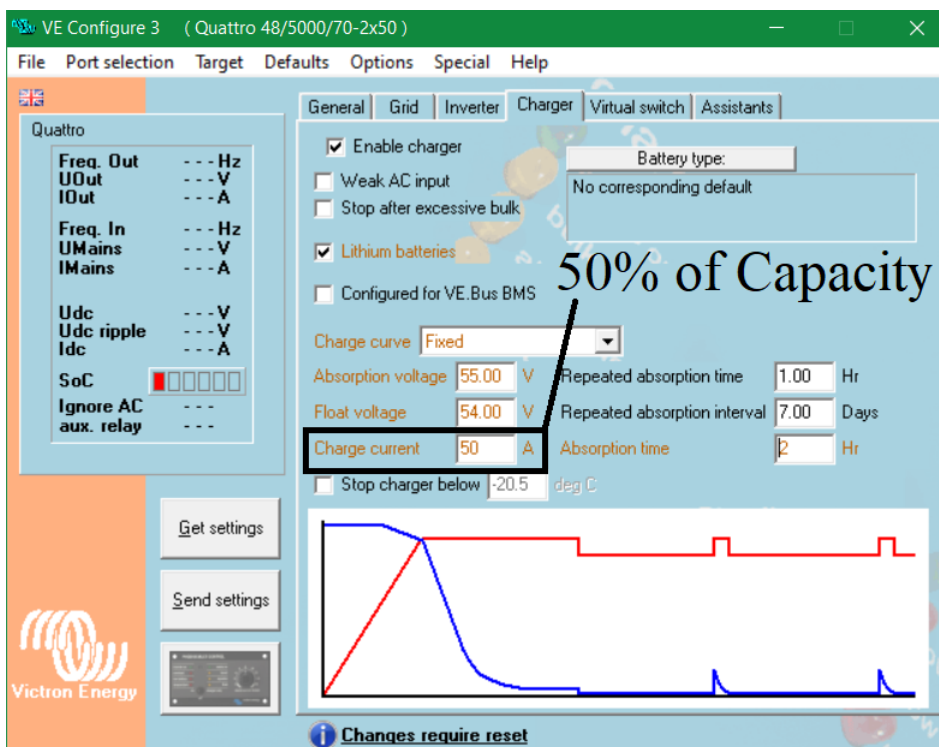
VE Configure 3 ( Quattro 48/5000/70-2x50 )

File Port selection Target Defaults Options Special Help

Quattro

| | |
|---|---|
| Freq. Out | - - - Hz |
| UOut | - - - V |
| IOut | - - - A |
| Freq. In | - - - Hz |
| UMains | - - - V |
| IMains | - - - A |
| Udc | - - - V |
| Udc ripple | - - - V |
| Idc | - - - A |
| SoC | |
| Ignore AC | - - - |
| aux. relay | - - - |

Get settings

Send settings

Victron Energy

General Grid Inverter Charger Virtual switch Assistants

Enable charger

Weak AC input

Stop after excessive bulk

Lithium batteries

Configured for VE.Bus BMS

Battery type:

No corresponding default

50% of Capacity

Charge curve Fixed

Absorption voltage 55.00 V

Float voltage 54.00 V

Charge current 50 A

Stop charger below -20.5 deg C

Repeated absorption time 1.00 Hr

Repeated absorption interval 7.00 Days

Absorption time 2 Hr

Changes require reset